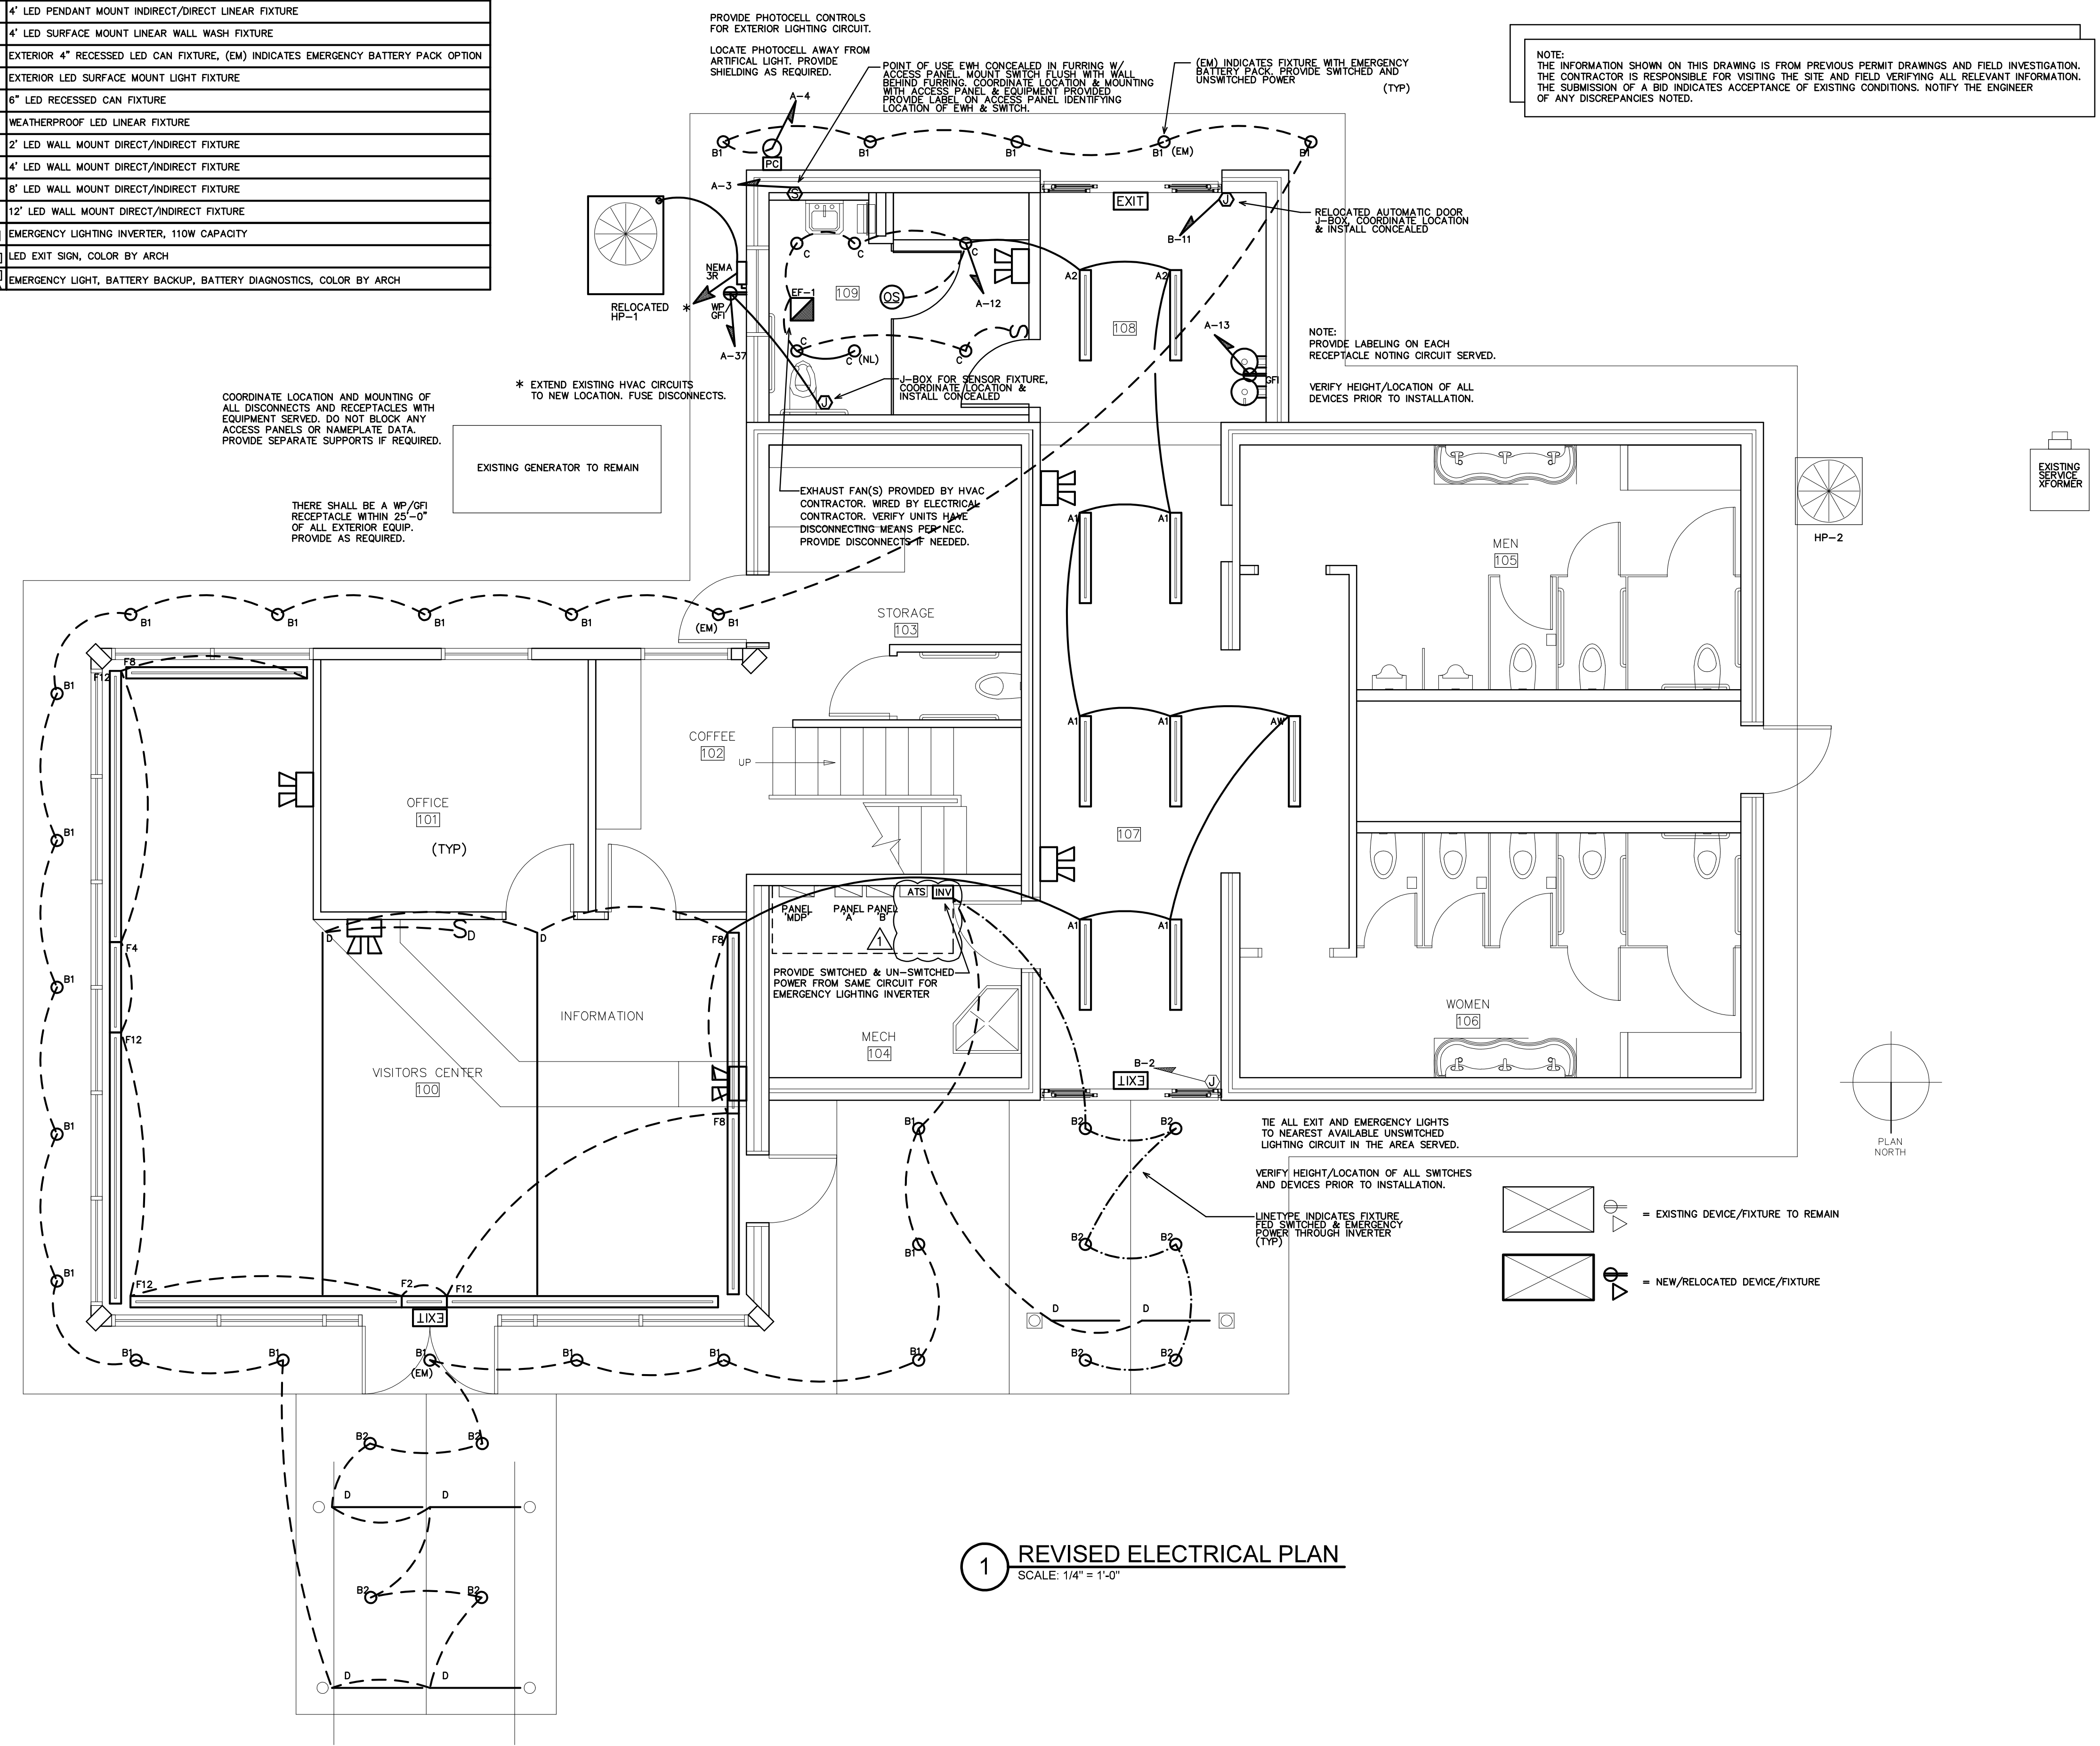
4' LED PENDANT MOUNT INDIRECT/DIRECT LINEAR FIXTURE
4' LED SURFACE MOUNT LINEAR WALL WASH FIXTURE
EXTERIOR 4" RECESSED LED CAN FIXTURE, (EM) INDICATES EMERGENCY BATTERY PACK OPTION
EXTERIOR LED SURFACE MOUNT LIGHT FIXTURE
6" LED RECESSED CAN FIXTURE
WEATHERPROOF LED LINEAR FIXTURE
2' LED WALL MOUNT DIRECT/INDIRECT FIXTURE
4' LED WALL MOUNT DIRECT/INDIRECT FIXTURE
8' LED WALL MOUNT DIRECT/INDIRECT FIXTURE
12' LED WALL MOUNT DIRECT/INDIRECT FIXTURE
EMERGENCY LIGHTING INVERTER, 110W CAPACITY
LED EXIT SIGN, COLOR BY ARCH
EMERGENCY LIGHT, BATTERY BACKUP, BATTERY DIAGNOSTICS, COLOR BY ARCH

PROVIDE PHOTOCELL CONTROLS FOR EXTERIOR LIGHTING CIRCUIT.

LOCATE PHOTOCELL AWAY FROM ARTIFICAL LIGHT. PROVIDE SHIELDING AS REQUIRED.

POINT OF USE EWH CONCEALED IN FURRING W/ ACCESS PANEL. MOUNT SWITCH FLUSH WITH WALL BEHIND FURRING. COORDINATE LOCATION & MOUNTING WITH ACCESS PANEL & EQUIPMENT PROVIDED PROVIDE LABEL ON ACCESS PANEL IDENTIFYING LOCATION OF EWH & SWITCH.

(EM) INDICATES FIXTURE WITH EMERGENCY BATTERY PACK. PROVIDE SWITCHED AND UNSWITCHED POWER (TYP)

NOTE:
THE INFORMATION SHOWN ON THIS DRAWING IS FROM PREVIOUS PERMIT DRAWINGS AND FIELD INVESTIGATION. THE CONTRACTOR IS RESPONSIBLE FOR VISITING THE SITE AND FIELD VERIFYING ALL RELEVANT INFORMATION. THE SUBMISSION OF A BID INDICATES ACCEPTANCE OF EXISTING CONDITIONS. NOTIFY THE ENGINEER OF ANY DISCREPANCIES NOTED.

A-4 B1 PC B1 B1 B1 (EM) B1
A-3 EXIT J
RELOCATED AUTOMATIC DOOR J-BOX. COORDINATE LOCATION & INSTALL CONCEALED
B-11
C C C A2 A2
NEMA 3R
EF-1 109 OS A-12 108
RELOCATED HP-1 * WP GFI
A-13
A-37 C C (NL) C GFI
NOTE:
PROVIDE LABELING ON EACH RECEPTACLE NOTING CIRCUIT SERVED.

VERIFY HEIGHT/LOCATION OF ALL DEVICES PRIOR TO INSTALLATION.

* EXTEND EXISTING HVAC CIRCUITS TO NEW LOCATION. FUSE DISCONNECTS.

J-BOX FOR SENSOR FIXTURE, COORDINATE LOCATION & INSTALL CONCEALED

COORDINATE LOCATION AND MOUNTING OF ALL DISCONNECTS AND RECEPTACLES WITH EQUIPMENT SERVED. DO NOT BLOCK ANY ACCESS PANELS OR NAMEPLATE DATA. PROVIDE SEPARATE SUPPORTS IF REQUIRED.

EXISTING GENERATOR TO REMAIN

EXHAUST FAN(S) PROVIDED BY HVAC CONTRACTOR. WIRED BY ELECTRICAL CONTRACTOR. VERIFY UNITS HAVE DISCONNECTING MEANS PER NEC. PROVIDE DISCONNECTS IF NEEDED.

EXISTING SERVICE XFORMER
HP-2

THERE SHALL BE A WP/GFI RECEPTACLE WITHIN 25'-0" OF ALL EXTERIOR EQUIP. PROVIDE AS REQUIRED.

A1 A1
MEN 105
B1 B1 B1 B1 (EM) B1
STORAGE 103
F8 F12
COFFEE 102 UP
A1 A1 AW
B1
OFFICE 101 (TYP)
107
B1
PANEL MDP PANEL A PANEL B ATS INV
F4 D D D F8 1
A1 A1
PROVIDE SWITCHED & UN-SWITCHED POWER FROM SAME CIRCUIT FOR EMERGENCY LIGHTING INVERTER
B1 F12 INFORMATION
MECH 104
WOMEN 106
VISITORS CENTER 100
B-2 EXIT J
PLAN NORTH
B1 F8
B1 B2 B2
TIE ALL EXIT AND EMERGENCY LIGHTS TO NEAREST AVAILABLE UNSWITCHED LIGHTING CIRCUIT IN THE AREA SERVED.

VERIFY HEIGHT/LOCATION OF ALL SWITCHES AND DEVICES PRIOR TO INSTALLATION.

LINETYPE INDICATES FIXTURE FED SWITCHED & EMERGENCY POWER THROUGH INVERTER (TYP)
= EXISTING DEVICE/FIXTURE TO REMAIN
B2 B2
B1
B1 F12 F2 F12
= NEW/RELOCATED DEVICE/FIXTURE
EXIT D D
B1 B1 B1 (EM) B1 B1 B1 B2 B2
B2 B2
D D
B2 B2
D D

1 REVISED ELECTRICAL PLAN
SCALE: 1/4" = 1'-0"